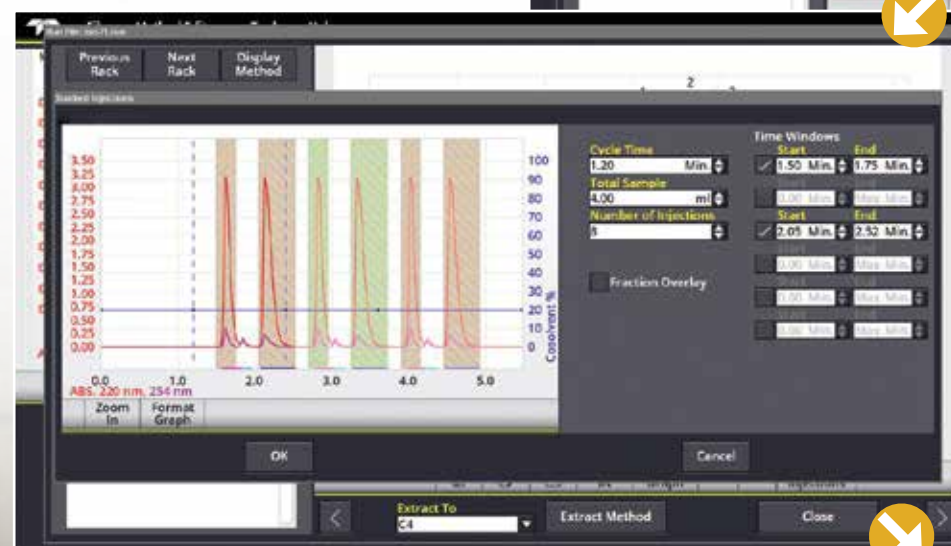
Previous Rack
Next Rack
Display Method

3.50
3.25
3.00
2.75
2.50
2.25
2.00
1.75
1.50
1.25
1.00
0.75
0.50
0.25
0.00

100
90
80
70
60
50
40
30
20
10
0

Cosolvent %

0.0
1.0
2.0
3.0
4.0
5.0

ABS. 220 nm, 254 nm

Zoom In
Format Graph

Cycle Time
1.20 Min.
Total Sample
4.00 ml
Number of Injections
8

Fraction Overlay

Time Windows
Start
1.50 Min.
End
1.75 Min.
Start
2.05 Min.
End
2.32 Min.

OK
Cancel

Extract To
C4
Extract Method
Close